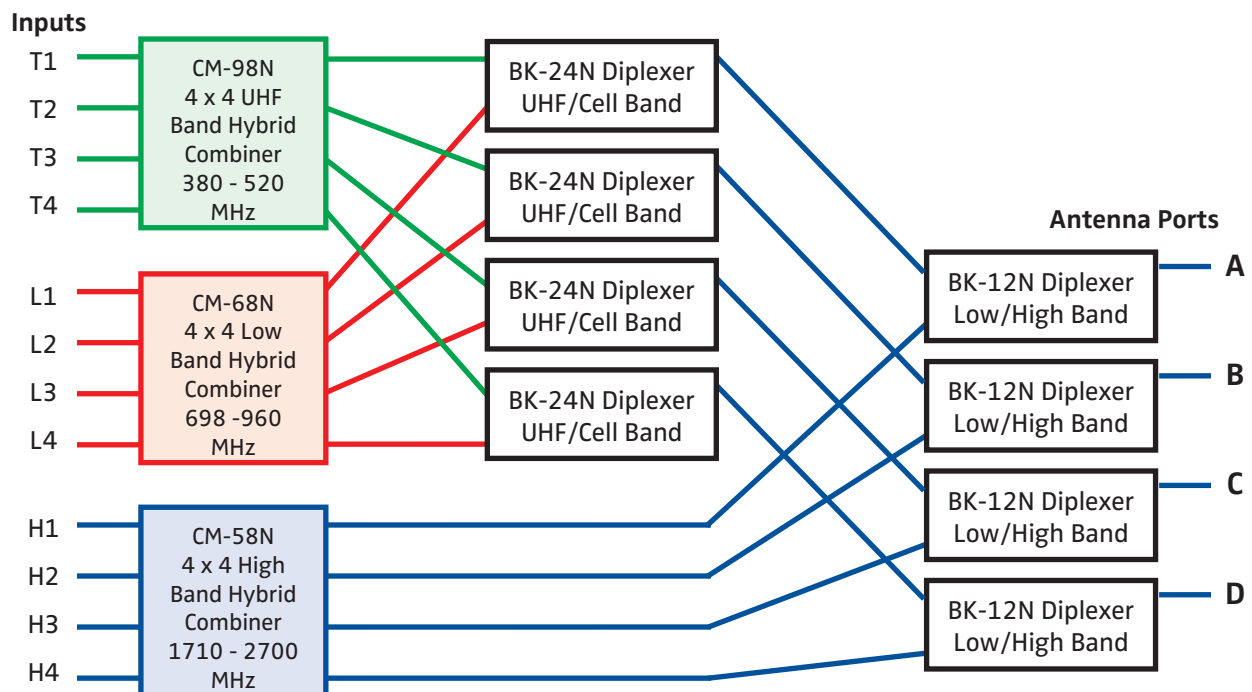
Inputs

T1
T2
T3
T4

CM-98N
4 x 4 UHF
Band Hybrid
Combiner
380 - 520
MHz

L1
L2
L3
L4

CM-68N
4 x 4 Low
Band Hybrid
Combiner
698 -960
MHz

H1
H2
H3
H4

CM-58N
4 x 4 High
Band Hybrid
Combiner
1710 - 2700
MHz

BK-24N Diplexer
UHF/Cell Band

BK-24N Diplexer
UHF/Cell Band

BK-24N Diplexer
UHF/Cell Band

BK-24N Diplexer
UHF/Cell Band

Antenna Ports

BK-12N Diplexer
Low/High Band

A

BK-12N Diplexer
Low/High Band

B

BK-12N Diplexer
Low/High Band

C

BK-12N Diplexer
Low/High Band

D